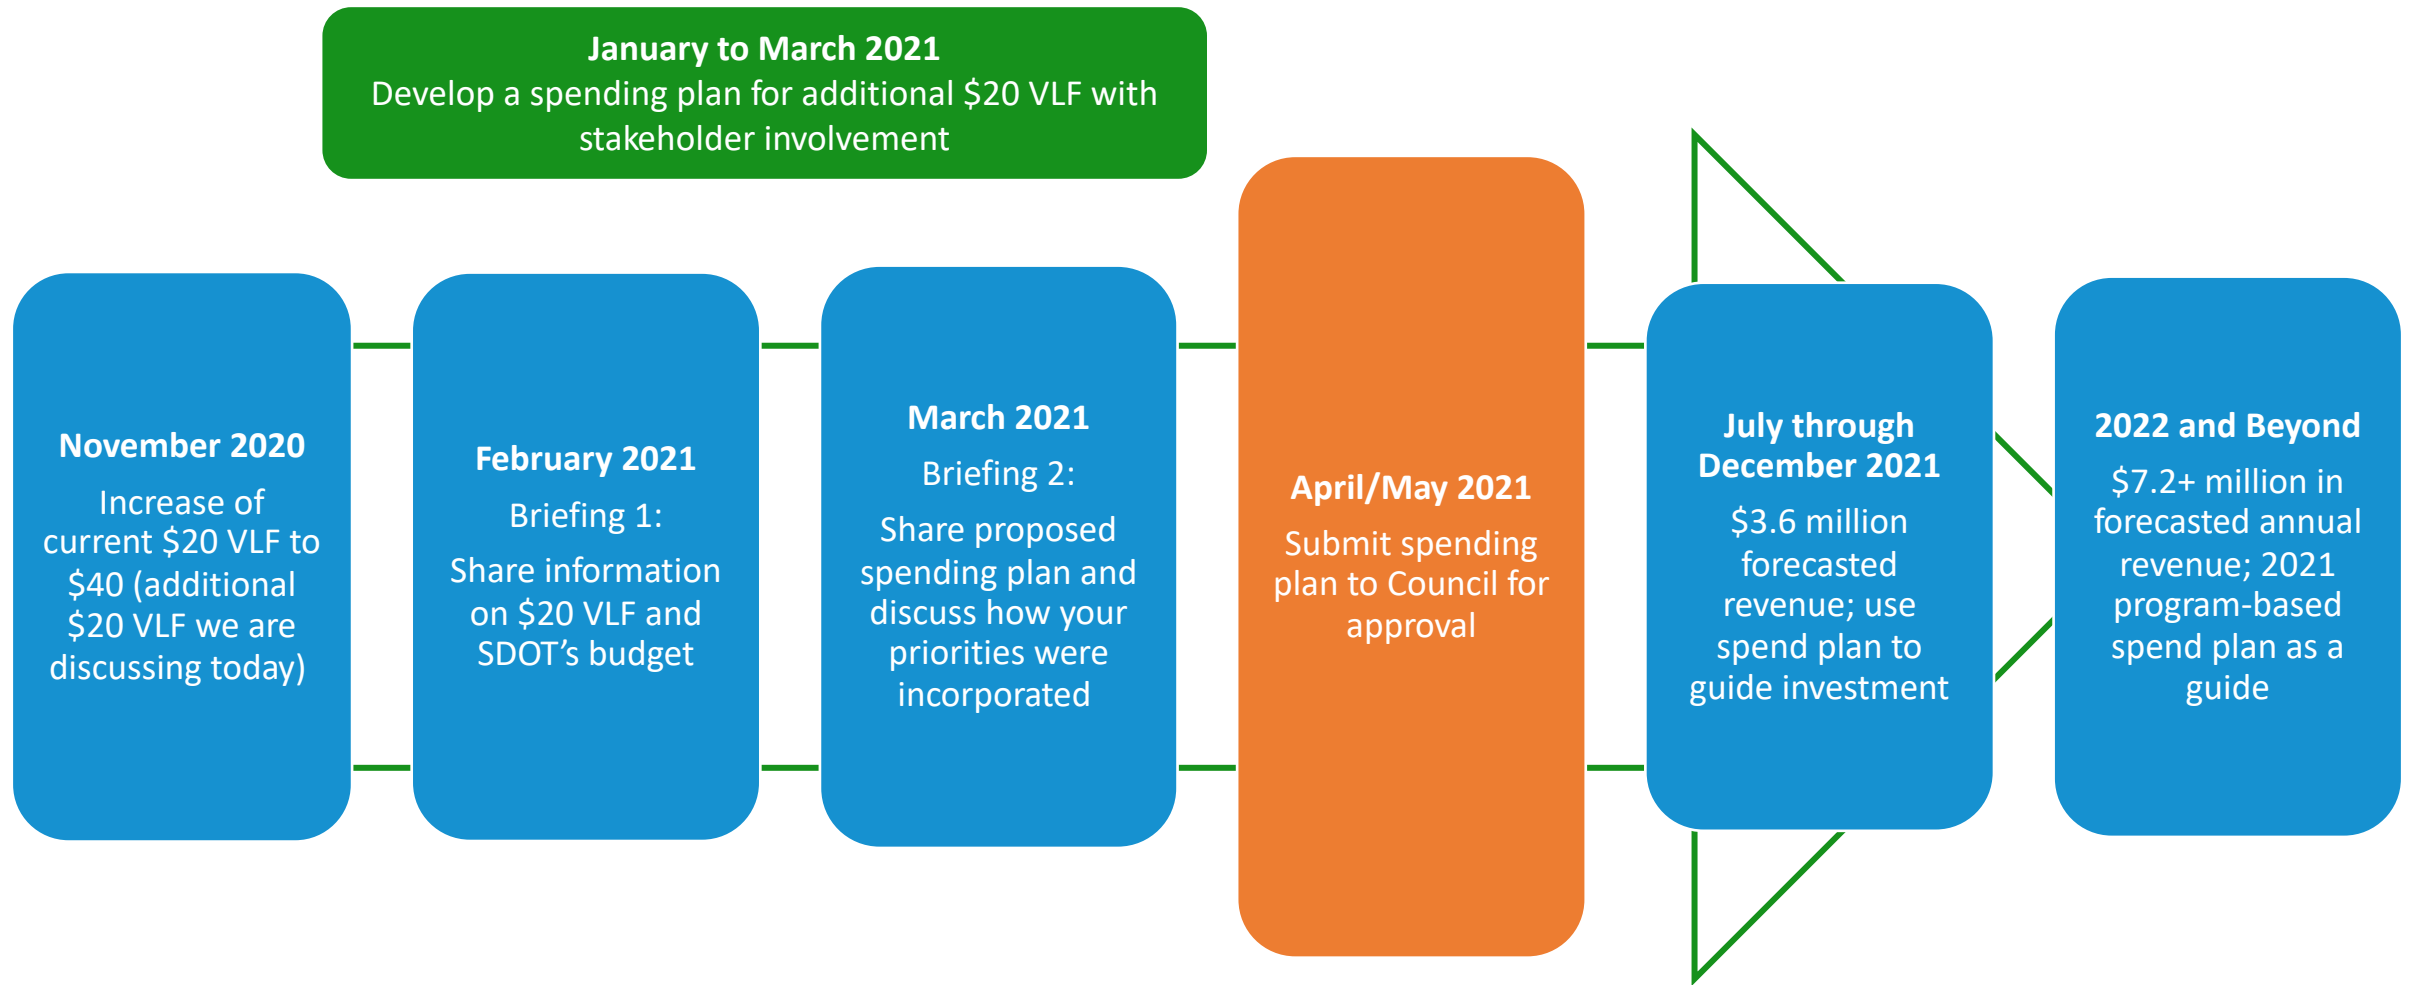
**January to March 2021**
Develop a spending plan for additional \$20 VLF with stakeholder involvement

**November 2020**
Increase of current \$20 VLF to \$40 (additional \$20 VLF we are discussing today)

**February 2021**
Briefing 1:
Share information on \$20 VLF and SDOT's budget

**March 2021**
Briefing 2:
Share proposed spending plan and discuss how your priorities were incorporated

**April/May 2021**
Submit spending plan to Council for approval

**July through December 2021**
\$3.6 million forecasted revenue; use spend plan to guide investment

**2022 and Beyond**
\$7.2+ million in forecasted annual revenue; 2021 program-based spend plan as a guide